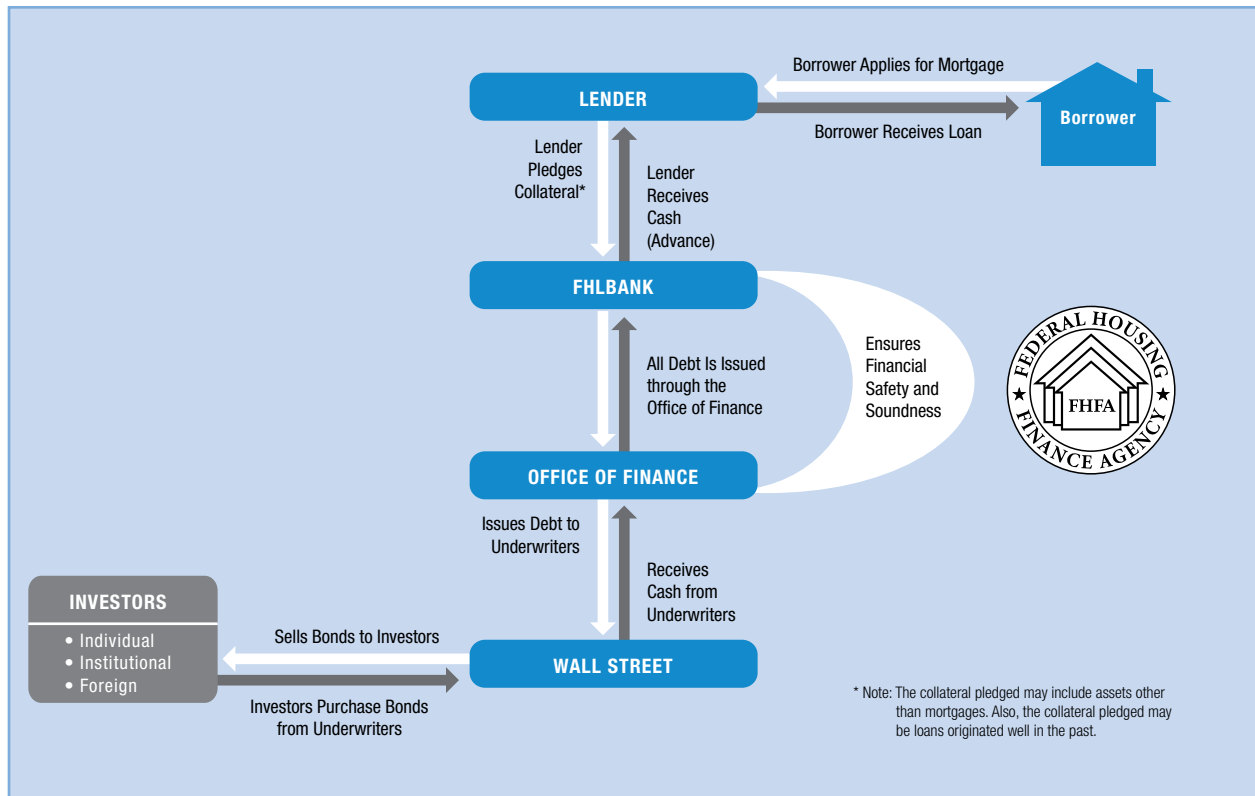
LENDER

Borrower Applies for Mortgage

Borrower

Borrower Receives Loan

Lender Pledges Collateral*

Lender Receives Cash (Advance)

FHLBANK

All Debt Is Issued through the Office of Finance

Ensures Financial Safety and Soundness

FEDERAL HOUSING ★ FHFA ★ FINANCE AGENCY

OFFICE OF FINANCE

Issues Debt to Underwriters

Receives Cash from Underwriters

INVESTORS
• Individual
• Institutional
• Foreign

Sells Bonds to Investors

WALL STREET

Investors Purchase Bonds from Underwriters

* Note: The collateral pledged may include assets other than mortgages. Also, the collateral pledged may be loans originated well in the past.